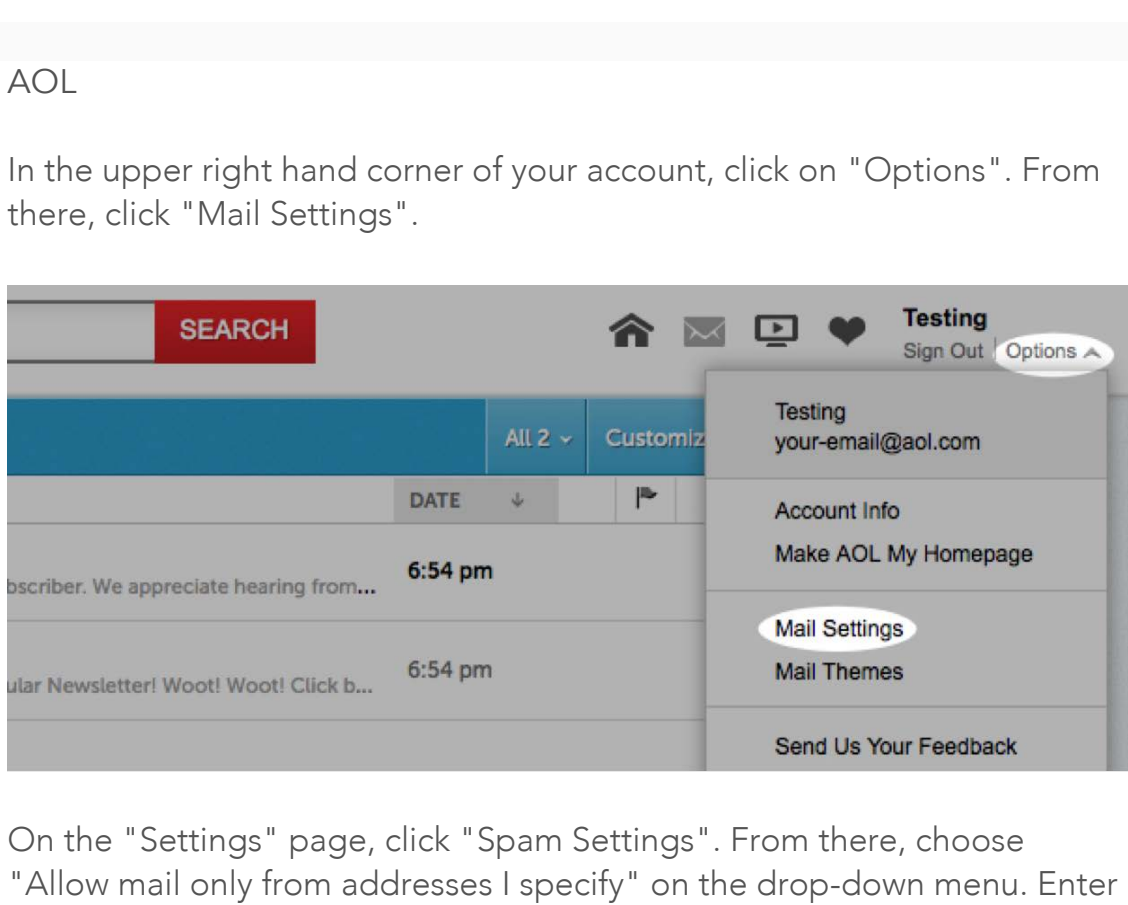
AOL

In the upper right hand corner of your account, click on "Options". From there, click "Mail Settings".

SEARCH

Testing
Sign Out | Options

All 2 | Customiz

Testing
your-email@aol.com

DATE

Account Info
Make AOL My Homepage

bscriber. We appreciate hearing from... 6:54 pm

Mail Settings
Mail Themes

ular Newsletter! Woot! Woot! Click b... 6:54 pm

Send Us Your Feedback

On the "Settings" page, click "Spam Settings". From there, choose "Allow mail only from addresses I specify" on the drop-down menu. Enter